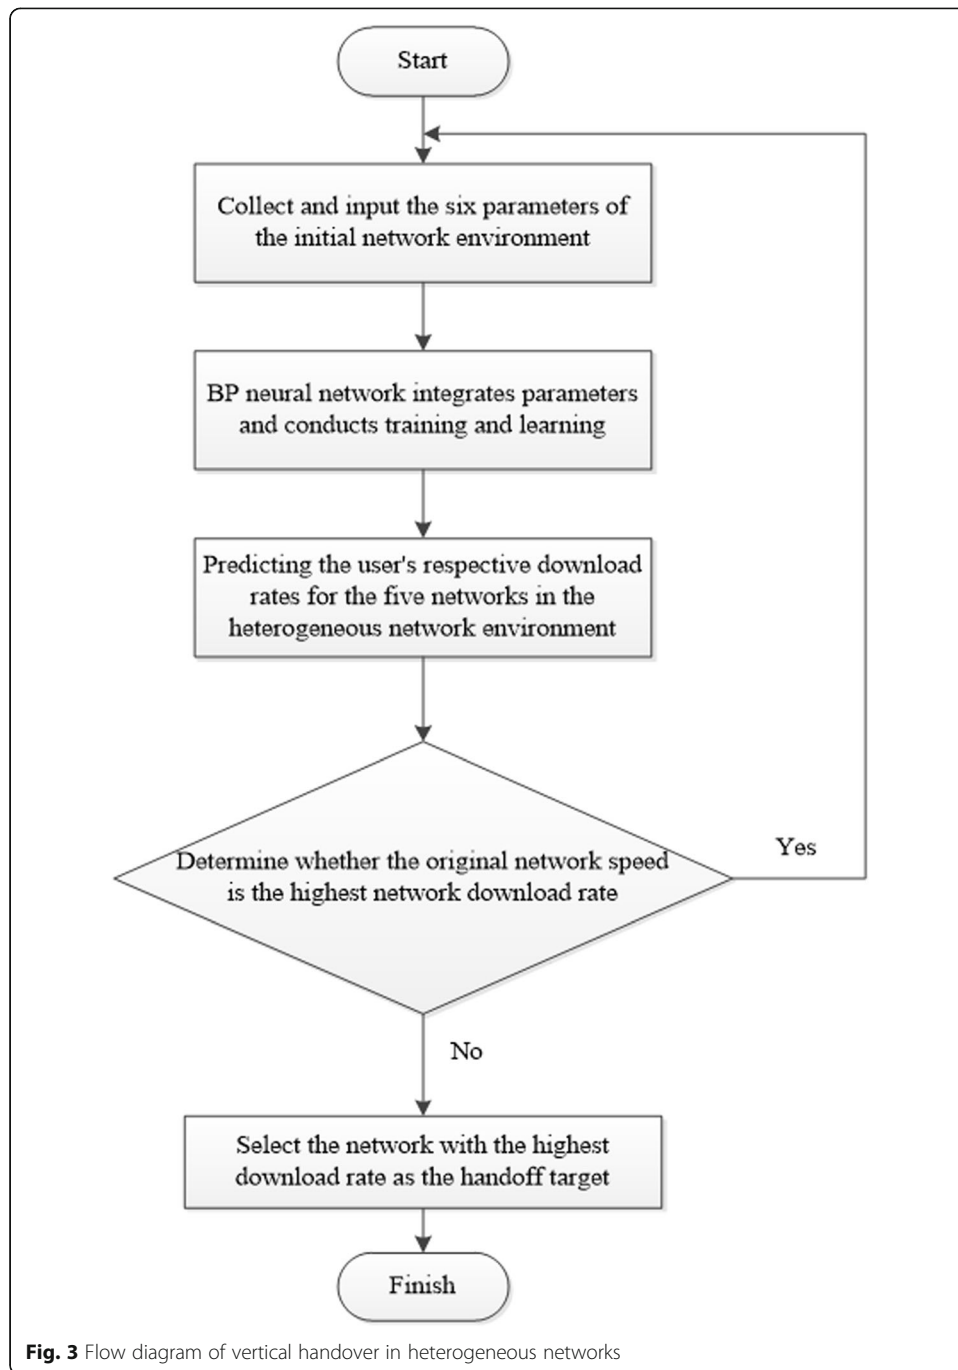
Start

Collect and input the six parameters of the initial network environment

BP neural network integrates parameters and conducts training and learning

Predicting the user's respective download rates for the five networks in the heterogeneous network environment

Determine whether the original network speed is the highest network download rate

Yes

No

Select the network with the highest download rate as the handoff target

Finish

Fig. 3 Flow diagram of vertical handover in heterogeneous networks